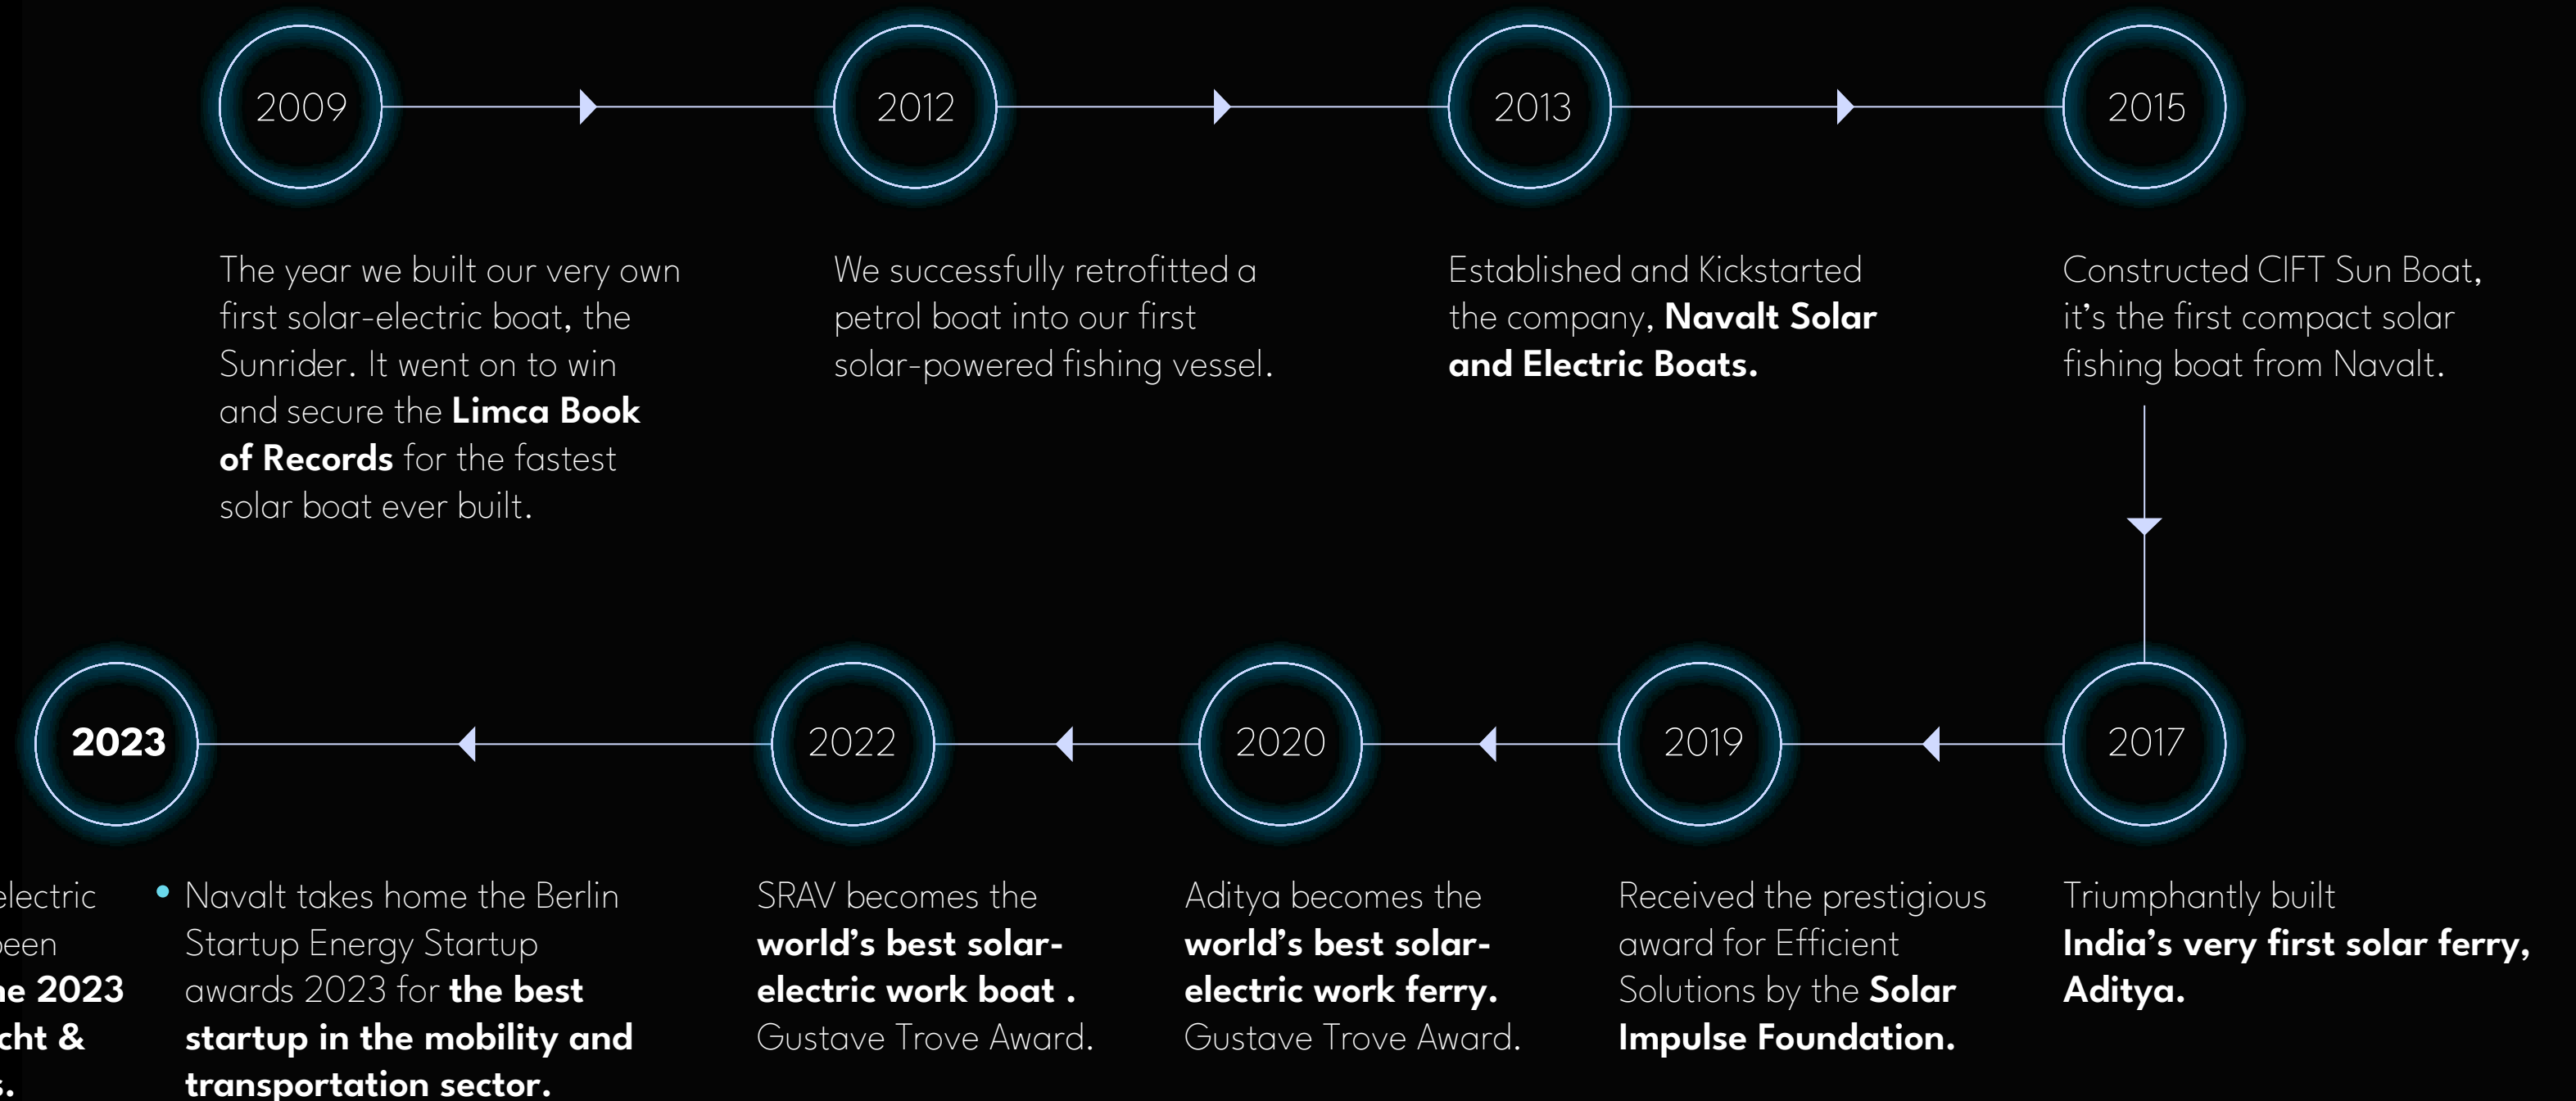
2009

The year we built our very own first solar-electric boat, the Sunrider. It went on to win and secure the **Limca Book of Records** for the fastest solar boat ever built.

2012

We successfully retrofitted a petrol boat into our first solar-powered fishing vessel.

2013

Established and Kickstarted the company, **Navalt Solar and Electric Boats.**

2015

Constructed CIFT Sun Boat, it's the first compact solar fishing boat from Navalt.

2017

Triumphantly built **India's very first solar ferry, Aditya.**

2019

Received the prestigious award for Efficient Solutions by the **Solar Impulse Foundation.**

2020

Aditya becomes the **world's best solar-electric work ferry.** Gustave Trove Award.

2022

SRAV becomes the **world's best solar-electric work boat .** Gustave Trove Award.

2023

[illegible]electric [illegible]een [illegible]e 2023 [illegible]cht & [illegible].

• Navalt takes home the Berlin Startup Energy Startup awards 2023 for **the best startup in the mobility and transportation sector.**